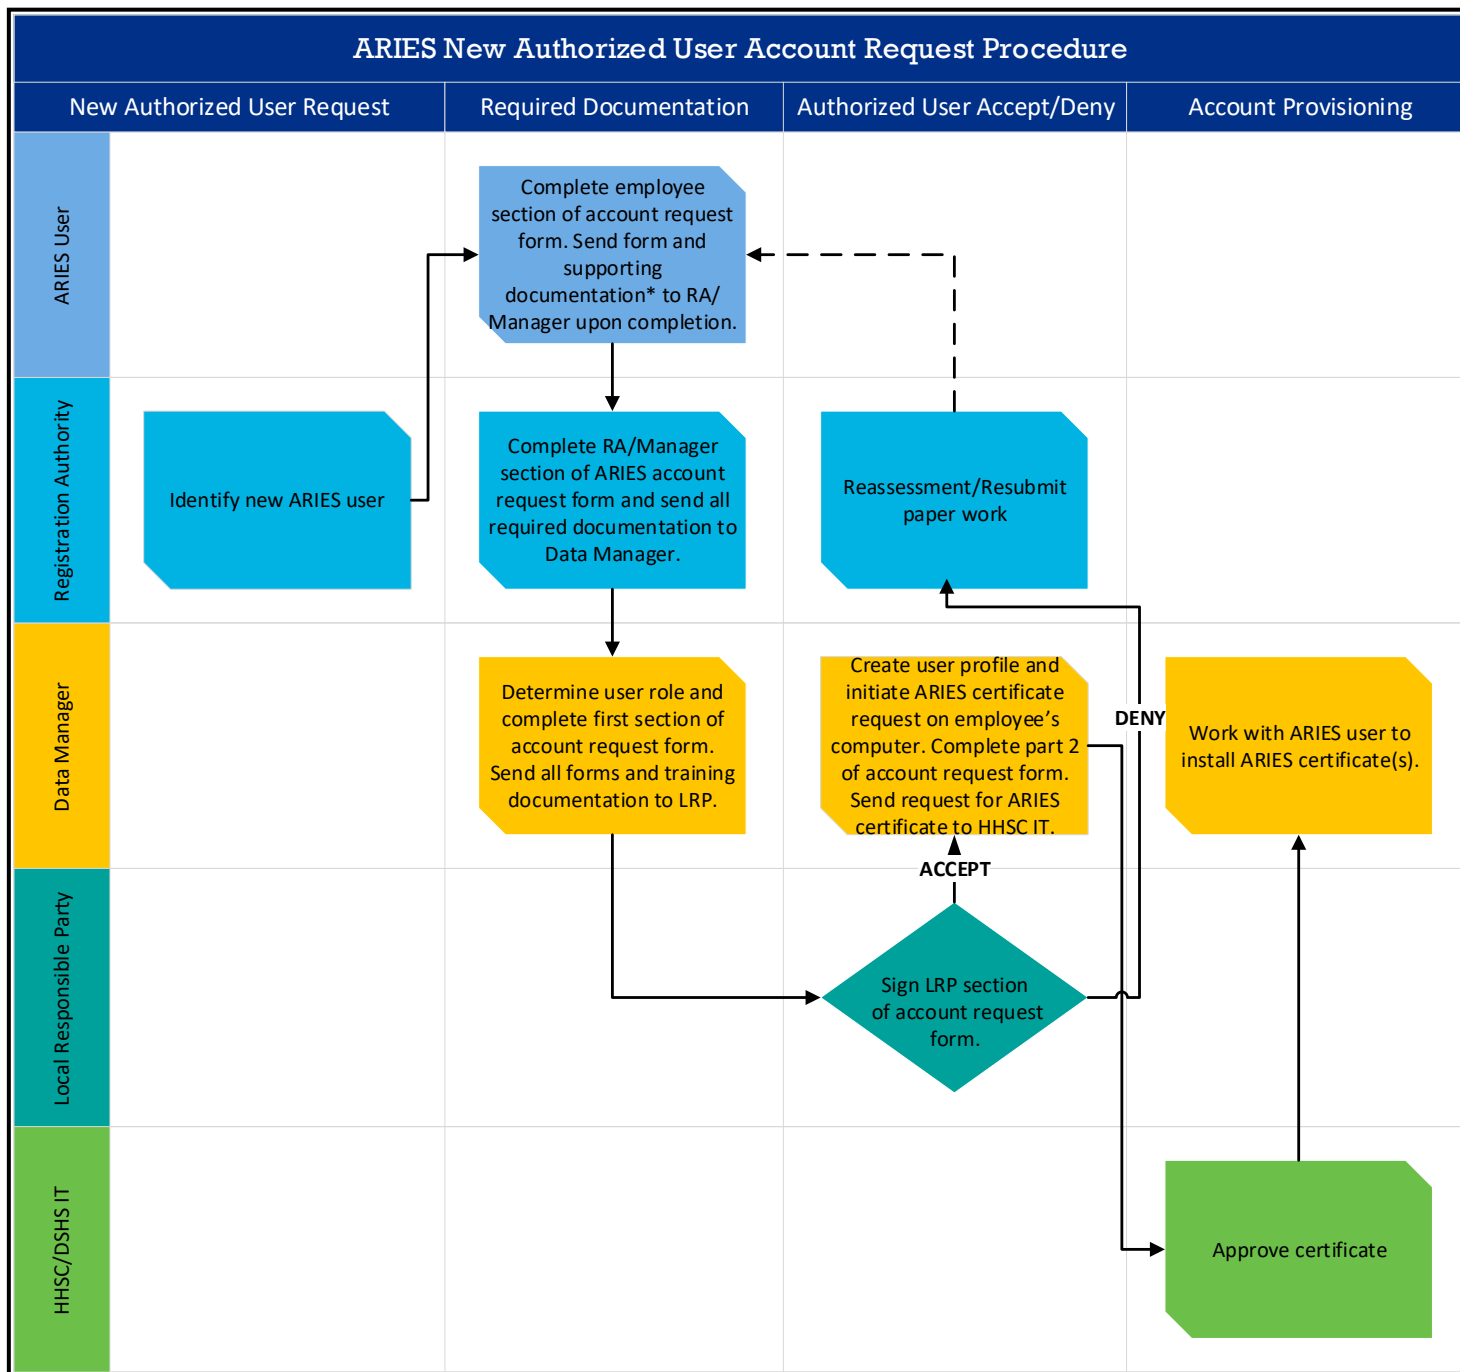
ARIES New Authorized User Account Request Procedure

| New Authorized User Request | Required Documentation | Authorized User Accept/Deny | Account Provisioning |
|---|---|---|---|

ARIES User

Registration Authority

Data Manager

Local Responsible Party

HHSC/DSHS IT

Complete employee section of account request form. Send form and supporting documentation* to RA/ Manager upon completion.

Identify new ARIES user

Complete RA/Manager section of ARIES account request form and send all required documentation to Data Manager.

Reassessment/Resubmit paper work

Determine user role and complete first section of account request form. Send all forms and training documentation to LRP.

Create user profile and initiate ARIES certificate request on employee's computer. Complete part 2 of account request form. Send request for ARIES certificate to HHSC IT.

DENY

Work with ARIES user to install ARIES certificate(s).

ACCEPT

Sign LRP section of account request form.

Approve certificate